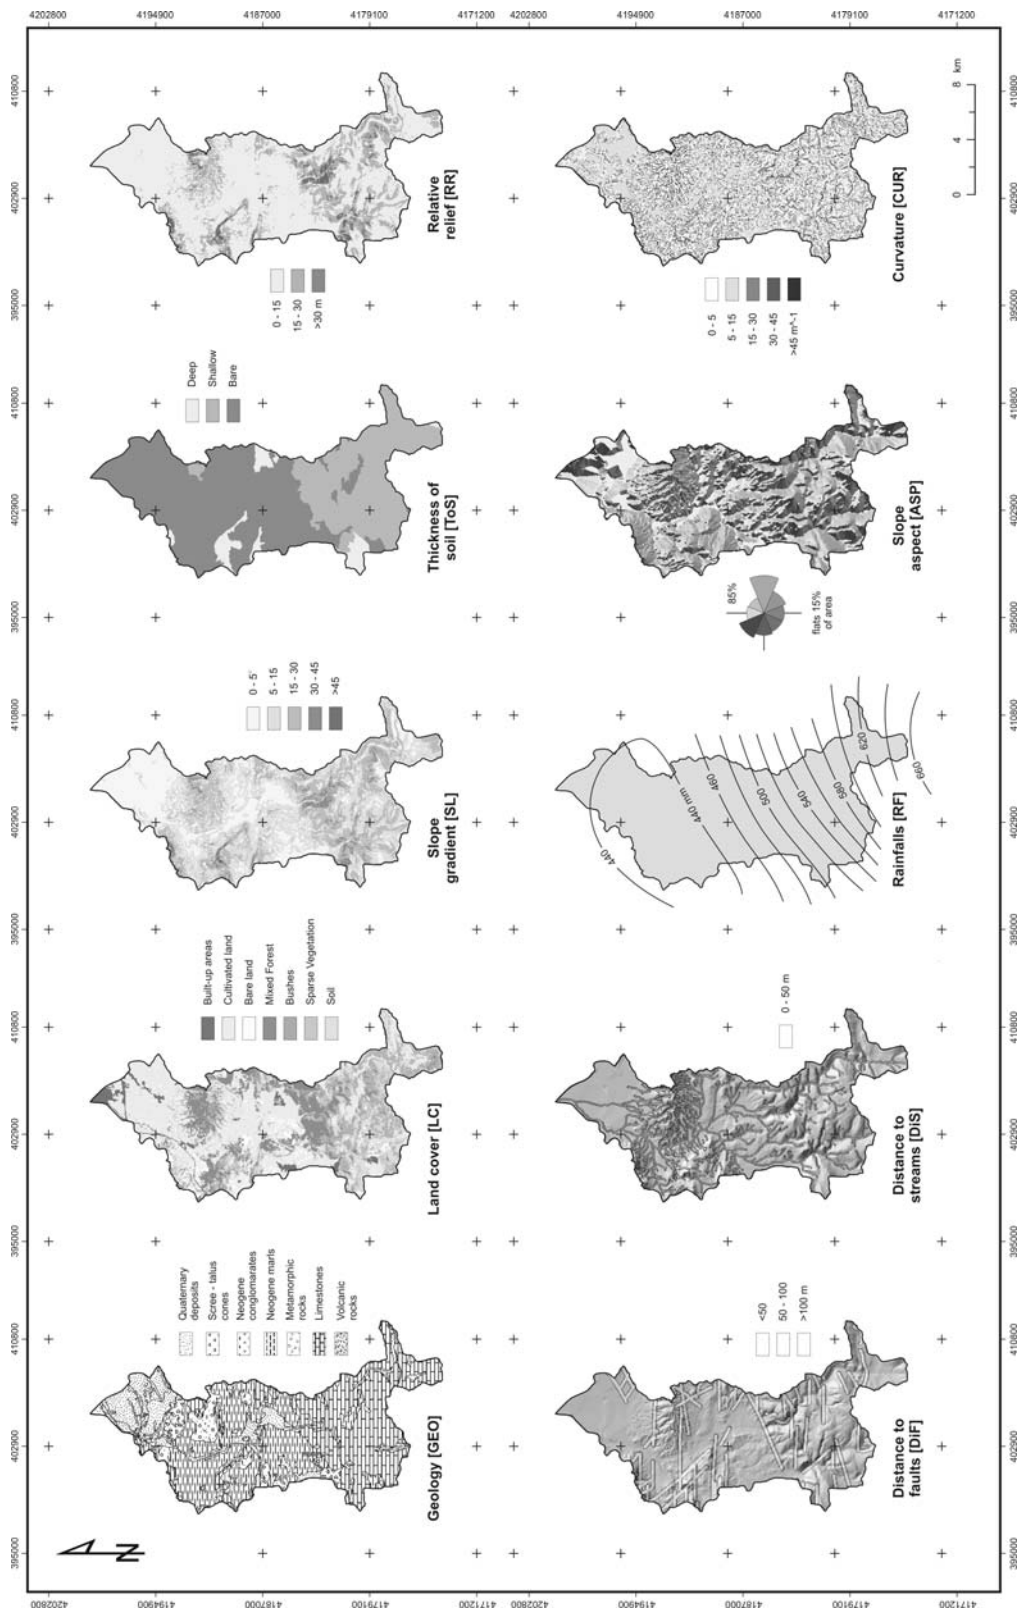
4202800
4194900
4187000
4179100
4171200
4202800
4194900
4187000
4179100
4171200

N

Geology [GEO]
Quaternary deposits
Scree - talus cones
Neogene conglomerates
Neogene marls
Metamorphic rocks
Limestones
Volcanic rocks

Land cover [LC]
Built-up areas
Cultivated land
Bare land
Mixed Forest
Bushes
Sparse Vegetation
Soil

Slope gradient [SL]
0 - 5
5 - 15
15 - 30
30 - 45
>45

Thickness of soil [ToS]
Deep
Shallow
Bare

Relative relief [RR]
0 - 15
15 - 30
>30 m

Distance to faults [DiF]
<50
50 - 100
>100 m

Distance to streams [DiS]
0 - 50 m

Rainfalls [RF]
440
440 mm
460
500
540
580
620
660

Slope aspect [ASP]
85%
flats 15% of area

Curvature [CUR]
0 - 5
5 - 15
15 - 30
30 - 45
>45 m^-1

0
4
8 km

395000
402900
410800
395000
402900
410800
395000
402900
410800
395000
402900
410800
395000
402900
410800